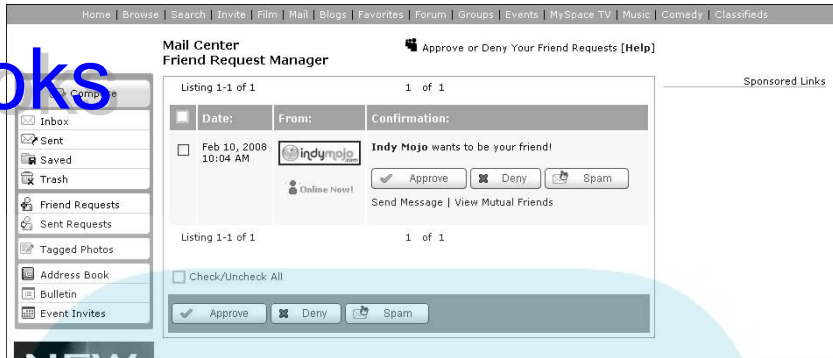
Home | Browse | Search | Invite | Film | Mail | Blogs | Favorites | Forum | Groups | Events | MySpace TV | Music | Comedy | Classifieds

oks

Compose

Inbox
Sent
Saved
Trash

Friend Requests
Sent Requests

Tagged Photos

Address Book
Bulletin
Event Invites

NEW

Mail Center
Friend Request Manager

Approve or Deny Your Friend Requests [Help]

Sponsored Links

Listing 1-1 of 1 1 of 1

| | Date: | From: | Confirmation: |
|---|---|---|---|
| | Feb 10, 2008 10:04 AM | indymojo.com Online Now! | Indy Mojo wants to be your friend! Approve Deny Spam Send Message \| View Mutual Friends |

Listing 1-1 of 1 1 of 1

Check/Uncheck All

Approve Deny Spam